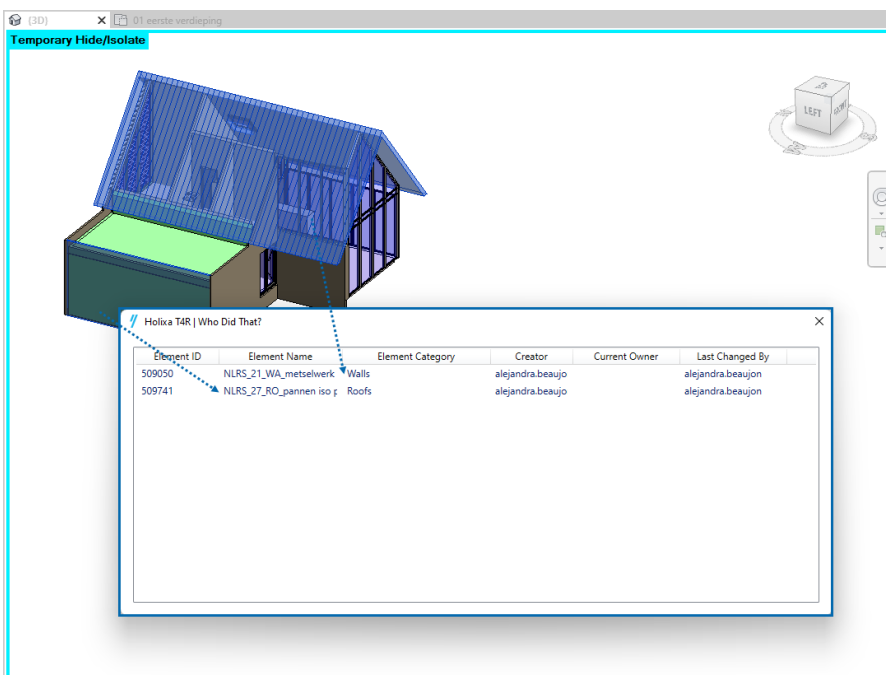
{3D} ✕ 01 eerste verdieping

Temporary Hide/Isolate

LEFT

Holixa T4R | Who Did That? ✕

| Element ID | Element Name | Element Category | Creator | Current Owner | Last Changed By |
|---|---|---|---|---|---|
| 509050 | NLRS_21_WA_metselwerk | Walls | alejandra.beaujo | | alejandra.beaujon |
| 509741 | NLRS_27_RO_pannen iso p | Roofs | alejandra.beaujo | | alejandra.beaujon |